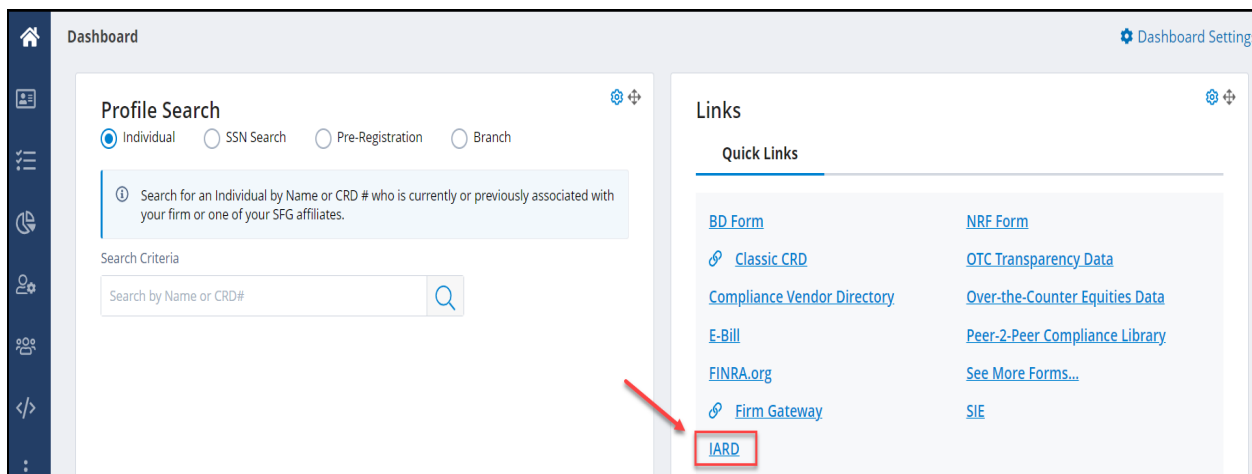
Dashboard

Dashboard Setting

Profile Search

Individual SSN Search Pre-Registration Branch

Search for an Individual by Name or CRD # who is currently or previously associated with your firm or one of your SFG affiliates.

Search Criteria

Search by Name or CRD#

Links

Quick Links

BD Form

Classic CRD

Compliance Vendor Directory

E-Bill

FINRA.org

Firm Gateway

IARD

NRF Form

OTC Transparency Data

Over-the-Counter Equities Data

Peer-2-Peer Compliance Library

See More Forms...

SIE